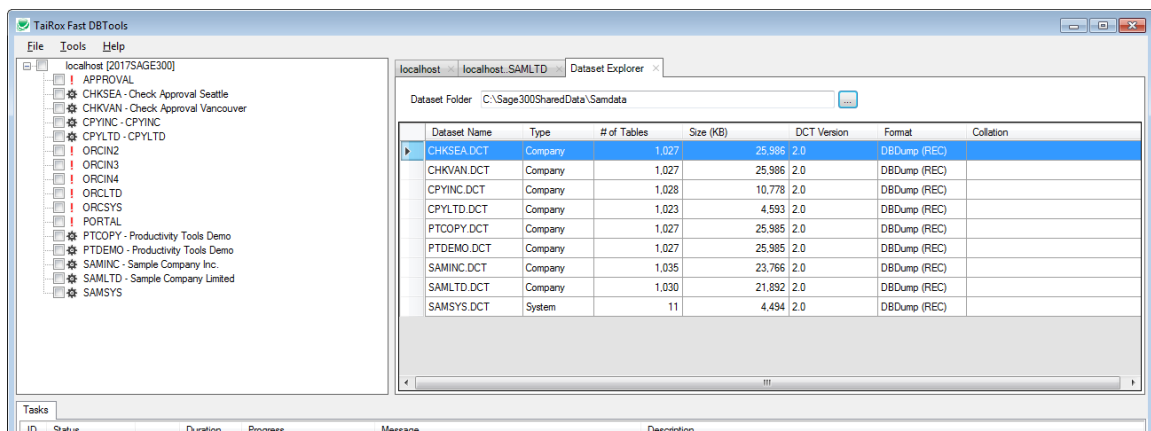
TaiRox Fast DBTools

File Tools Help

localhost [2017SAGE300]
APPROVAL
CHKSEA - Check Approval Seattle
CHKVAN - Check Approval Vancouver
CPYINC - CPYINC
CPYLTD - CPYLTD
ORCIN2
ORCIN3
ORCIN4
ORCLTD
ORCSYS
PORTAL
PTCOPY - Productivity Tools Demo
PTDEMO - Productivity Tools Demo
SAMINC - Sample Company Inc.
SAMLTD - Sample Company Limited
SAMSYS

localhost × localhost..SAMLTD × Dataset Explorer ×

Dataset Folder C:\Sage300SharedData\Samdata ...

| Dataset Name | Type | # of Tables | Size (KB) | DCT Version | Format | Collation |
|---|---|---|---|---|---|---|
| CHKSEA.DCT | Company | 1,027 | 25,986 | 2.0 | DBDump (REC) | |
| CHKVAN.DCT | Company | 1,027 | 25,986 | 2.0 | DBDump (REC) | |
| CPYINC.DCT | Company | 1,028 | 10,778 | 2.0 | DBDump (REC) | |
| CPYLTD.DCT | Company | 1,023 | 4,593 | 2.0 | DBDump (REC) | |
| PTCOPY.DCT | Company | 1,027 | 25,985 | 2.0 | DBDump (REC) | |
| PTDEMO.DCT | Company | 1,027 | 25,985 | 2.0 | DBDump (REC) | |
| SAMINC.DCT | Company | 1,035 | 23,766 | 2.0 | DBDump (REC) | |
| SAMLTD.DCT | Company | 1,030 | 21,892 | 2.0 | DBDump (REC) | |
| SAMSYS.DCT | System | 11 | 4,494 | 2.0 | DBDump (REC) | |

Tasks

ID Status Duration Progress Message Description